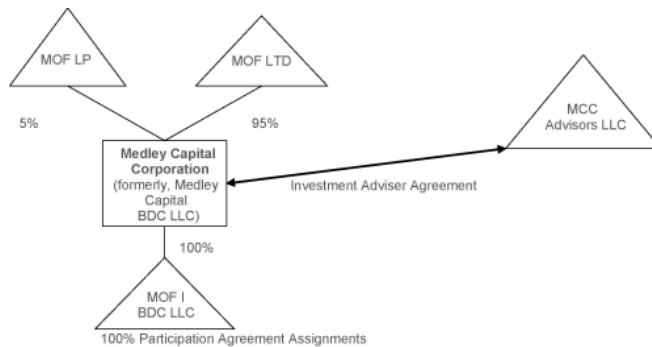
MOF LP

MOF LTD

5%

95%

MCC Advisors LLC

**Medley Capital Corporation** (formerly, Medley Capital BDC LLC)

Investment Adviser Agreement

100%

MOF I BDC LLC

100% Participation Agreement Assignments